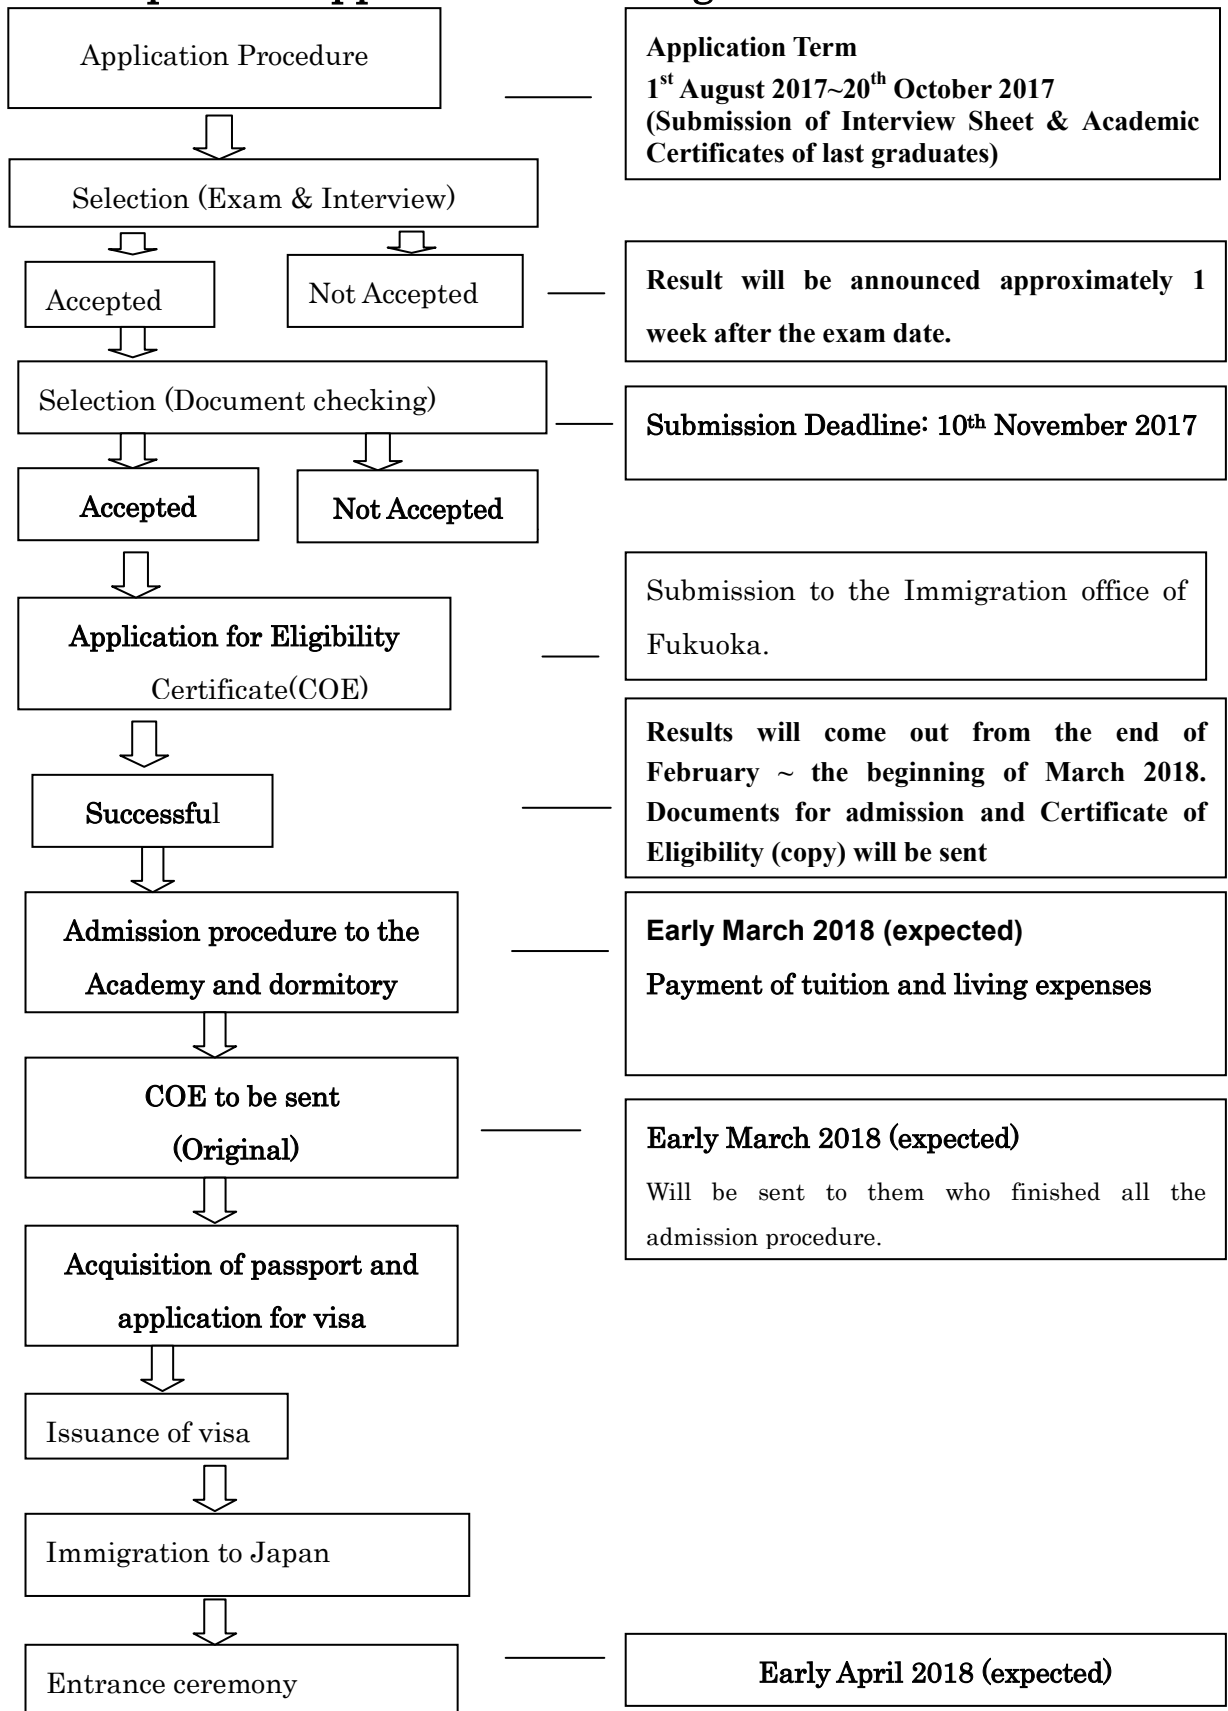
Application Procedure

Application Term
1$^{st}$ August 2017~20$^{th}$ October 2017
(Submission of Interview Sheet & Academic Certificates of last graduates)

Selection (Exam & Interview)

Accepted

Not Accepted

Result will be announced approximately 1 week after the exam date.

Selection (Document checking)

Submission Deadline: 10$^{th}$ November 2017

Accepted

Not Accepted

Application for Eligibility Certificate(COE)

Submission to the Immigration office of Fukuoka.

Successful

Results will come out from the end of February ~ the beginning of March 2018. Documents for admission and Certificate of Eligibility (copy) will be sent

Admission procedure to the Academy and dormitory

Early March 2018 (expected)

Payment of tuition and living expenses

COE to be sent (Original)

Early March 2018 (expected)

Will be sent to them who finished all the admission procedure.

Acquisition of passport and application for visa

Issuance of visa

Immigration to Japan

Entrance ceremony

Early April 2018 (expected)